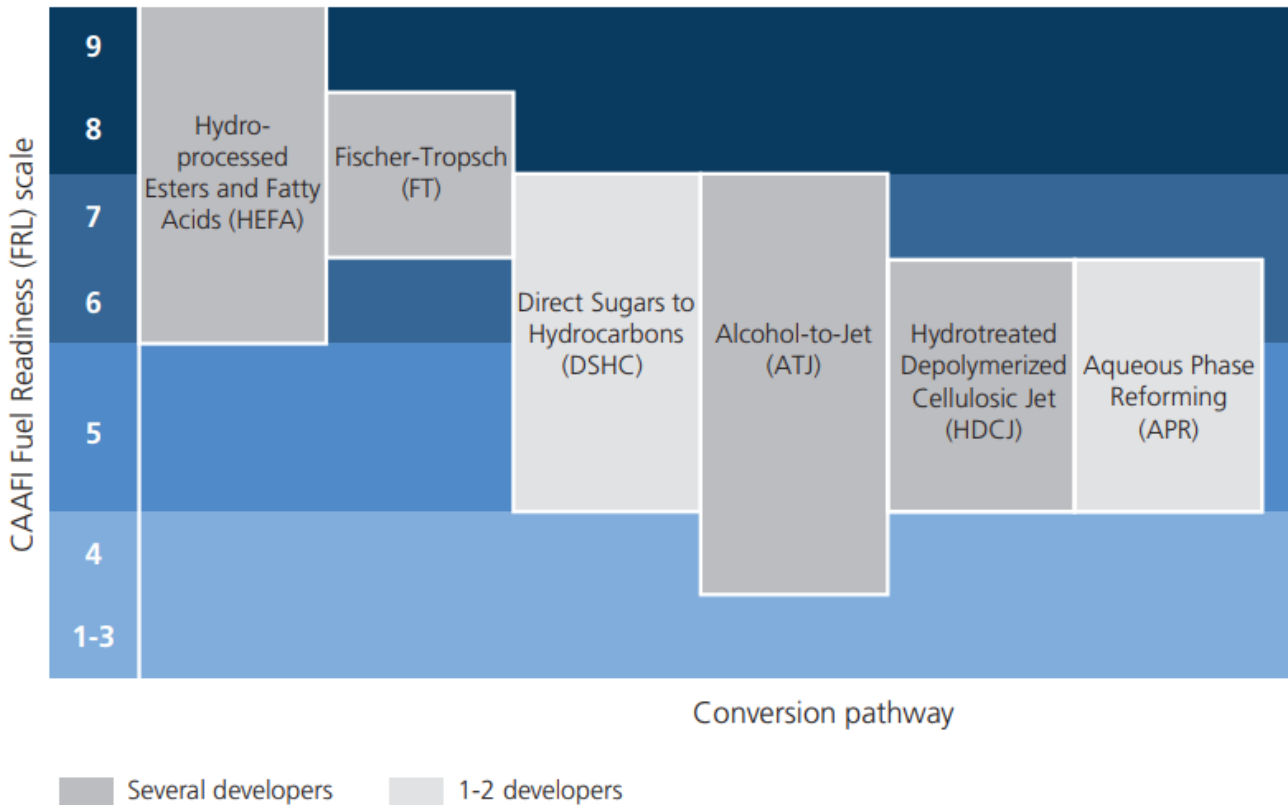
CAAFI Fuel Readiness (FRL) scale

9
8
7
6
5
4
1-3

Hydroprocessed Esters and Fatty Acids (HEFA)

Fischer-Tropsch (FT)

Direct Sugars to Hydrocarbons (DSHC)

Alcohol-to-Jet (ATJ)

Hydrotreated Depolymerized Cellulosic Jet (HDCJ)

Aqueous Phase Reforming (APR)

Conversion pathway

Several developers
1-2 developers